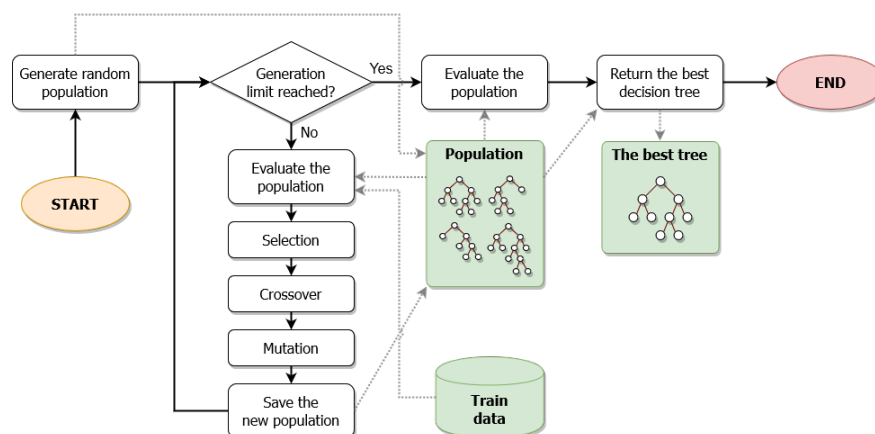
Generate random population

START

Generation limit reached?

Yes

No

Evaluate the population

Return the best decision tree

END

Population

The best tree

Evaluate the population

Selection

Crossover

Mutation

Save the new population

Train data